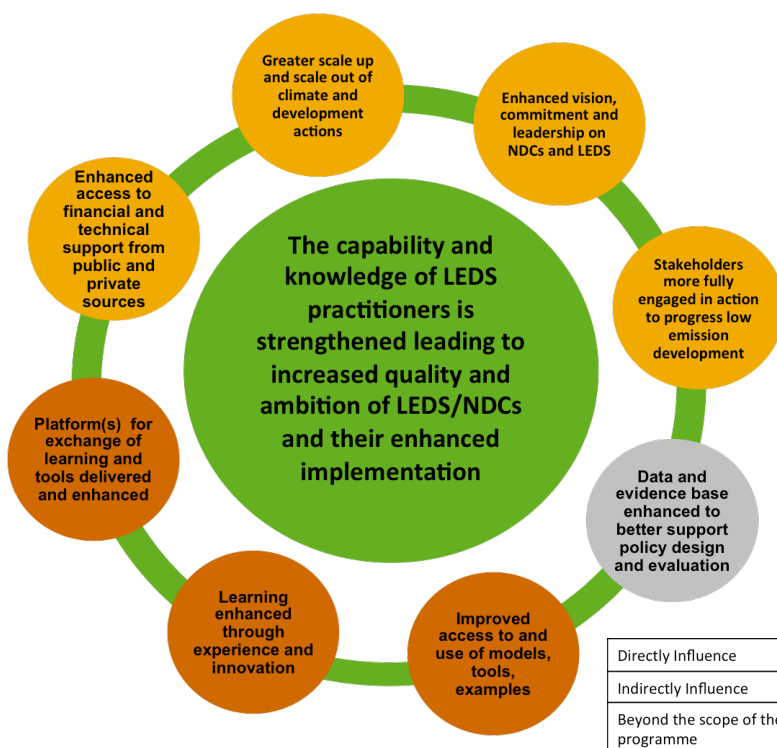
The capability and knowledge of LEDS practitioners is strengthened leading to increased quality and ambition of LEDS/NDCs and their enhanced implementation

Greater scale up and scale out of climate and development actions

Enhanced vision, commitment and leadership on NDCs and LEDS

Stakeholders more fully engaged in action to progress low emission development

Data and evidence base enhanced to better support policy design and evaluation

Improved access to and use of models, tools, examples

Learning enhanced through experience and innovation

Platform(s) for exchange of learning and tools delivered and enhanced

Enhanced access to financial and technical support from public and private sources

| Directly Influence |
|---|
| Indirectly Influence |
| Beyond the scope of the programme |